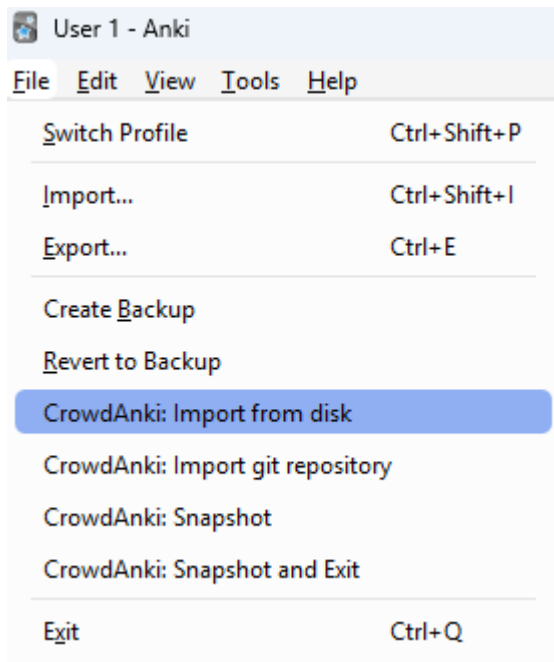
User 1 - Anki

File Edit View Tools Help

Switch Profile Ctrl+Shift+P

Import... Ctrl+Shift+I

Export... Ctrl+E

Create Backup

Revert to Backup

CrowdAnki: Import from disk

CrowdAnki: Import git repository

CrowdAnki: Snapshot

CrowdAnki: Snapshot and Exit

Exit Ctrl+Q